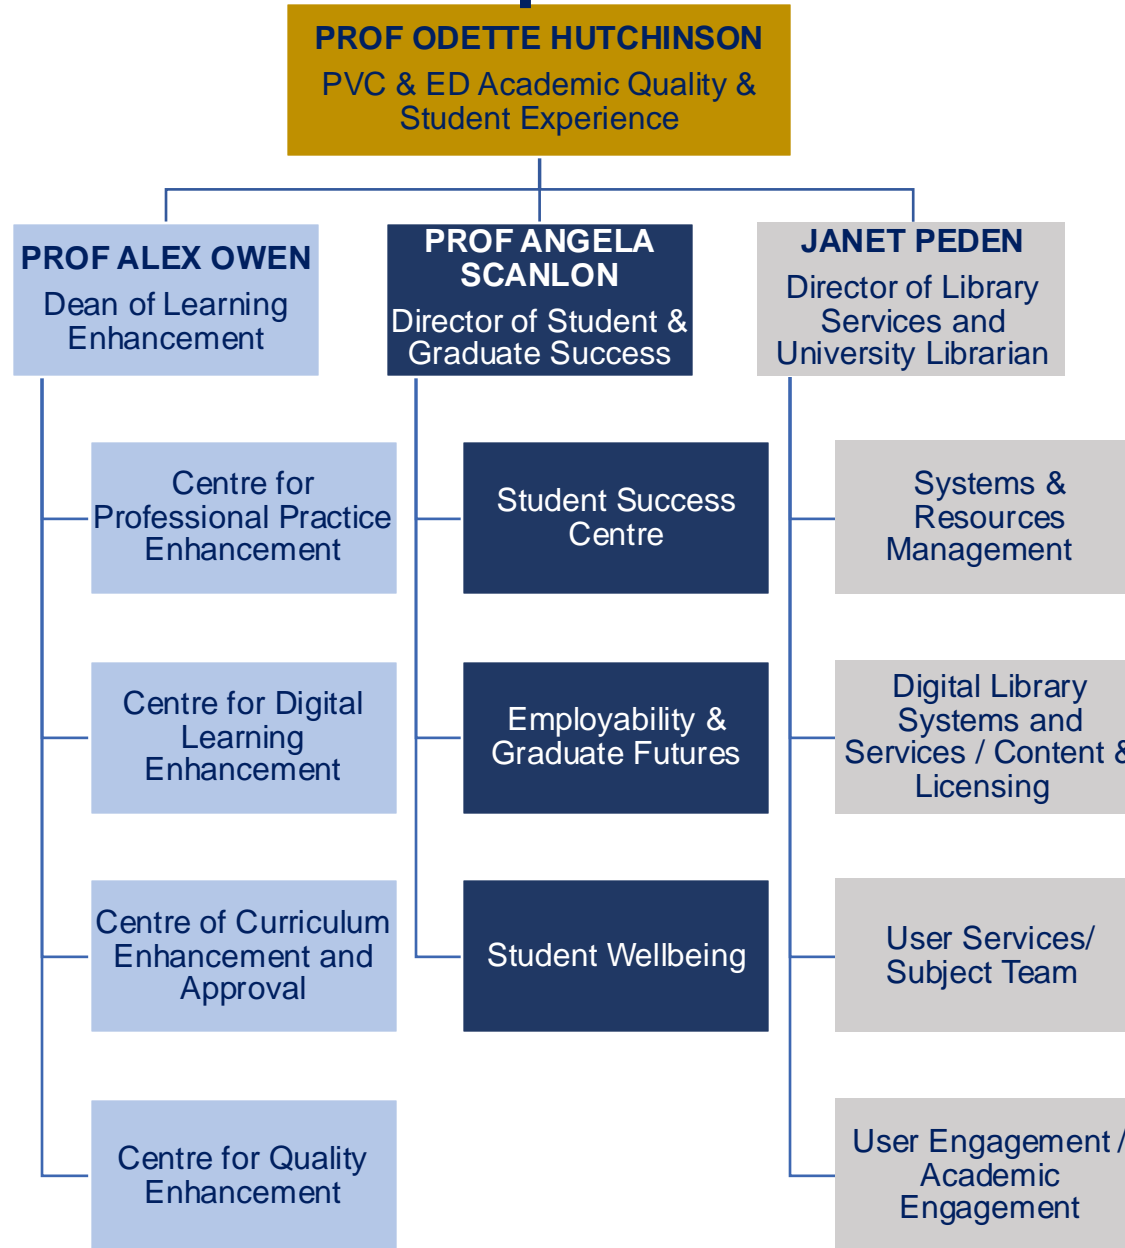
PROF ODETTE HUTCHINSON
PVC & ED Academic Quality & Student Experience

PROF ALEX OWEN
Dean of Learning Enhancement

PROF ANGELA SCANLON
Director of Student & Graduate Success

JANET PEDEN
Director of Library Services and University Librarian

Centre for Professional Practice Enhancement

Centre for Digital Learning Enhancement

Centre of Curriculum Enhancement and Approval

Centre for Quality Enhancement

Student Success Centre

Employability & Graduate Futures

Student Wellbeing

Systems & Resources Management

Digital Library Systems and Services / Content & Licensing

User Services/ Subject Team

User Engagement / Academic Engagement